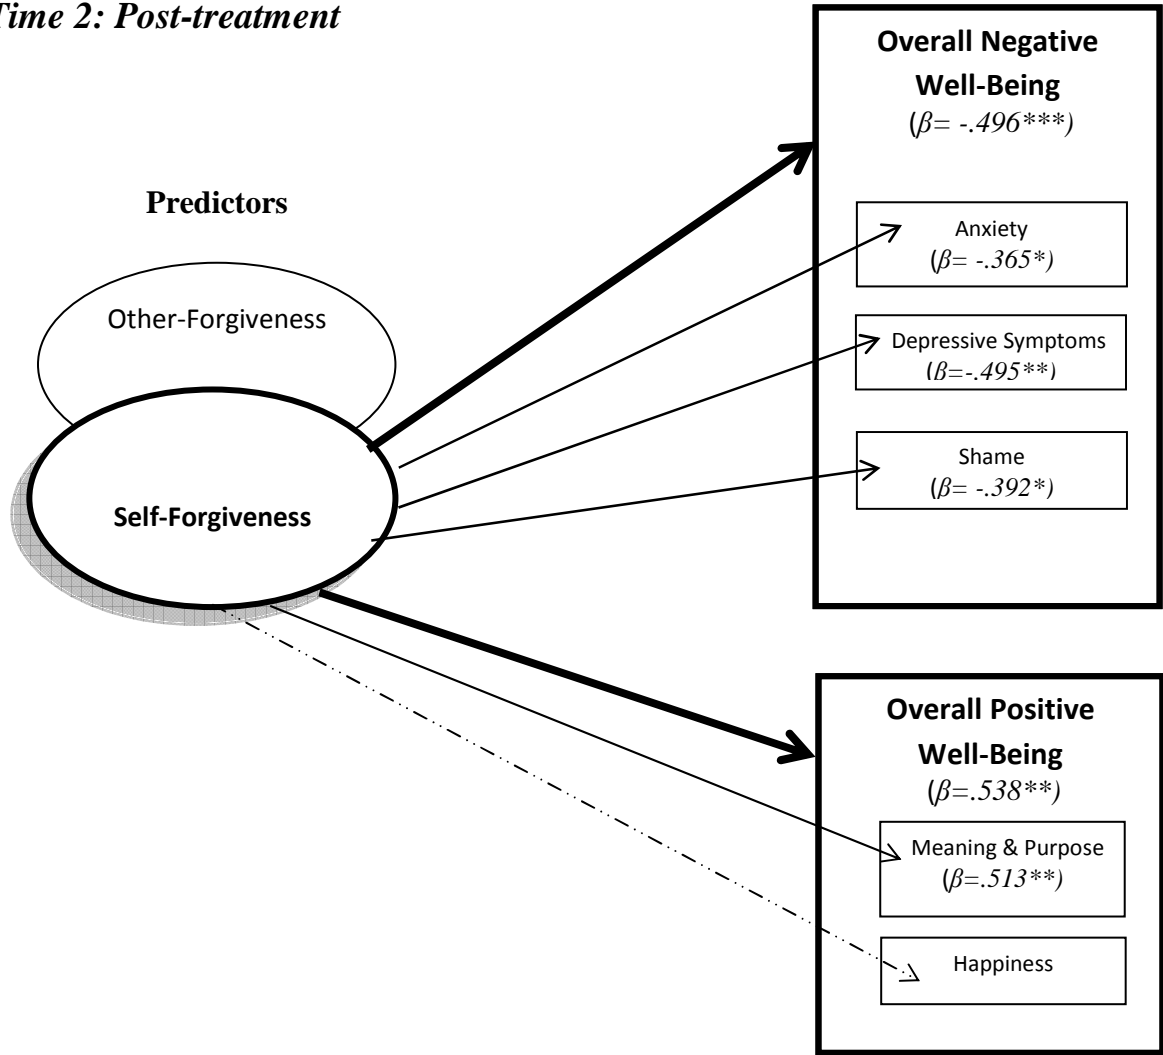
Time 2: Post-treatment

Predictors

Other-Forgiveness

Self-Forgiveness

Overall Negative Well-Being
($\beta$= -.496***)

Anxiety
($\beta$= -.365*)

Depressive Symptoms
($\beta$=-.495**)

Shame
($\beta$= -.392*)

Overall Positive Well-Being
($\beta$=.538**)

Meaning & Purpose
($\beta$=.513**)

Happiness